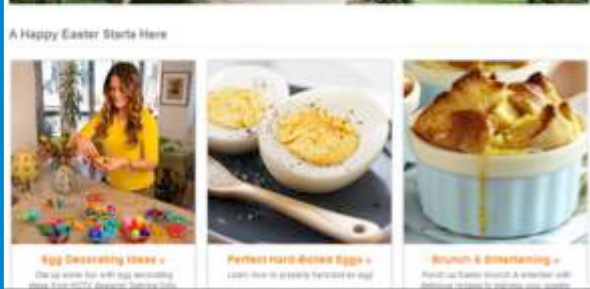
A Happy Easter Starts Here

Egg Decorating Ideas »

Dial up some fun with egg decorating ideas from HGTV designer Sabrina Soto.

Perfect Hard-Boiled Eggs »

Learn how to properly hard-boil an egg.

Brunch & Entertaining »

Round up Easter brunch & entertain with delicious recipes to impress your guests.